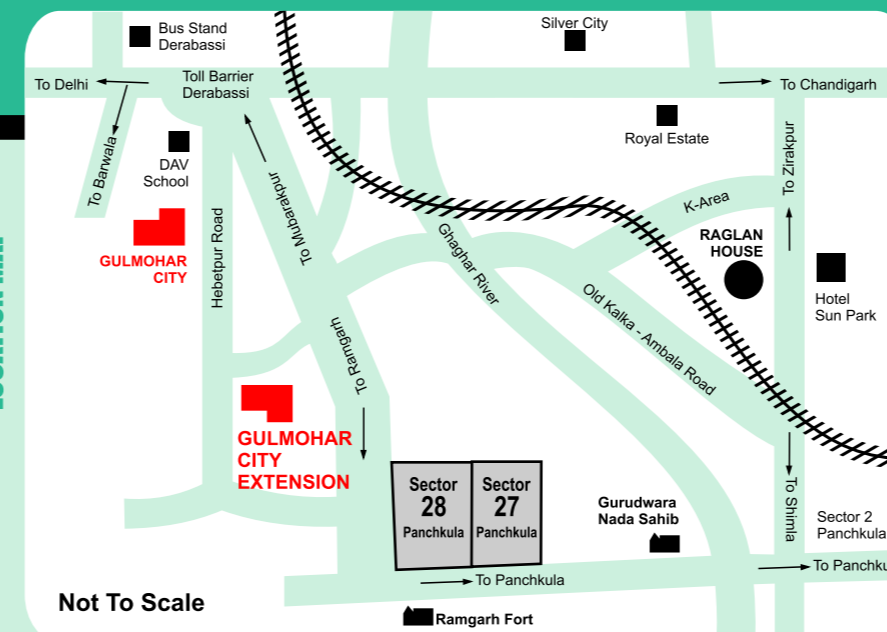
Bus Stand
Derabassi

Silver City

To Delhi

Toll Barrier
Derabassi

To Chandigarh

To Barwala

DAV
School

Royal Estate

To Mubarakpur

To Zirakpur

K-Area

GULMOHAR
CITY

Hebetpur Road

Ghaghar River

RAGLAN
HOUSE

Hotel
Sun Park

To Ramgarh

Old Kalka - Ambala Road

GULMOHAR
CITY
EXTENSION

Sector
28
Panchkula

Sector
27
Panchkula

Gurudwara
Nada Sahib

To Shimla

Sector 2
Panchkula

To Panchkula

To Panchku

Not To Scale

Ramgarh Fort